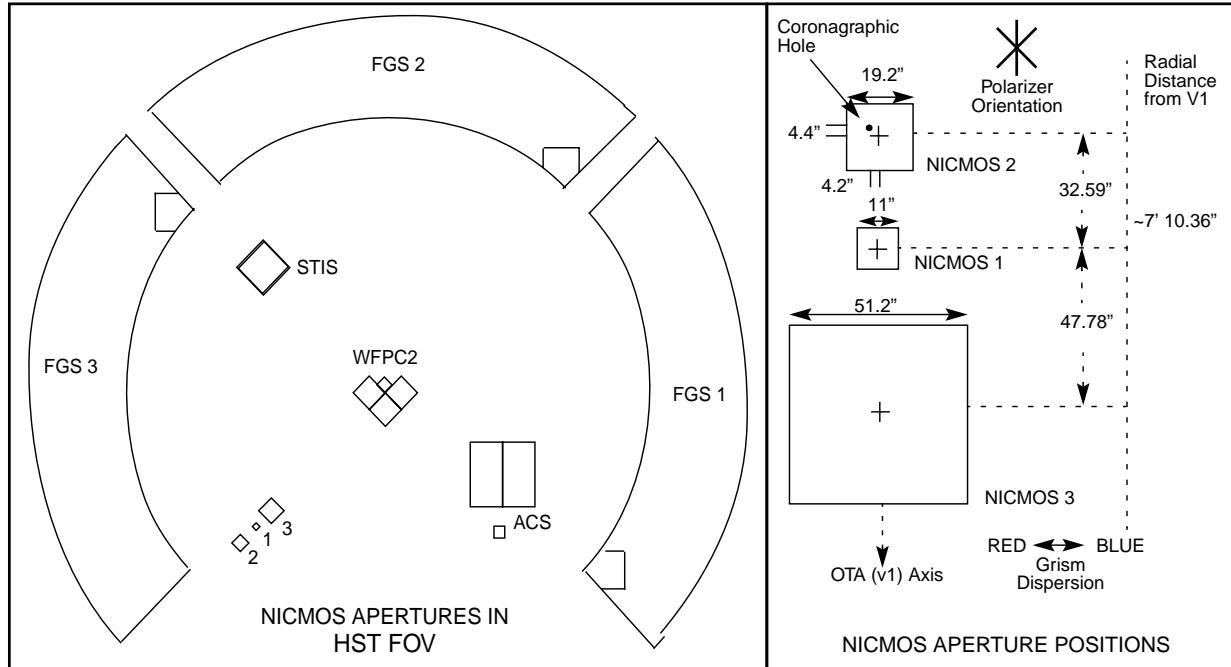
FGS 2

FGS 3

STIS

WFPC2

FGS 1

ACS

1
2
3

NICMOS APERTURES IN
HST FOV

Coronagraphic Hole

19.2"

Polarizer Orientation

Radial Distance from V1

4.4"

NICMOS 2

4.2"

32.59"

11"

~7' 10.36"

NICMOS 1

51.2"

47.78"

NICMOS 3

OTA (v1) Axis

RED BLUE

Grism Dispersion

NICMOS APERTURE POSITIONS